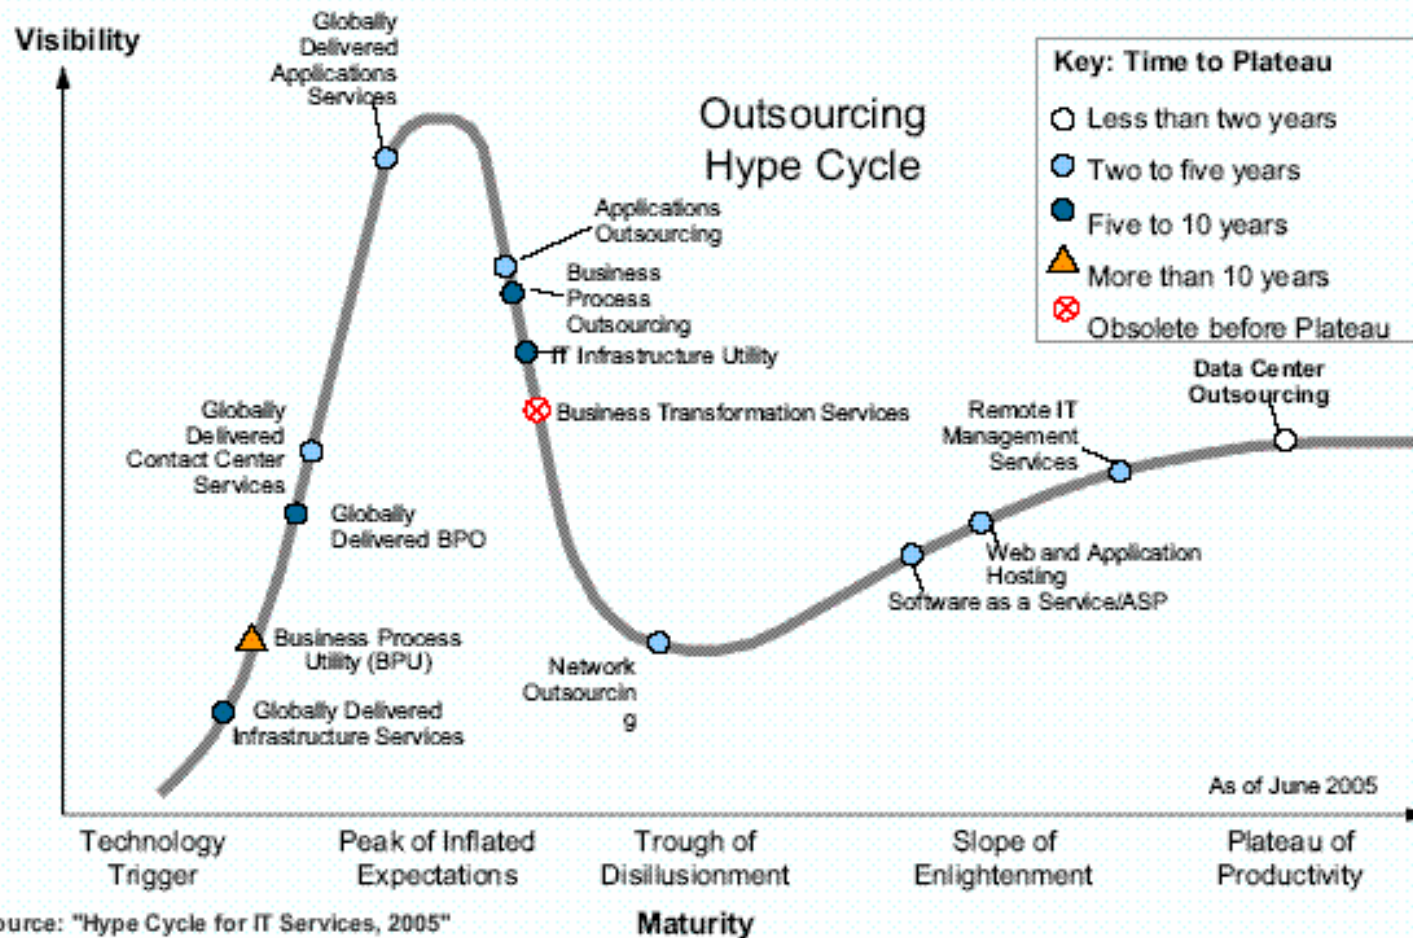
Visibility

Globally Delivered Applications Services

Outsourcing Hype Cycle

Key: Time to Plateau
Less than two years
Two to five years
Five to 10 years
More than 10 years
Obsolete before Plateau

Applications Outsourcing

Business Process Outsourcing

IT Infrastructure Utility

Business Transformation Services

Data Center Outsourcing

Remote IT Management Services

Globally Delivered Contact Center Services

Globally Delivered BPO

Web and Application Hosting

Software as a Service/ASP

Business Process Utility (BPU)

Network Outsourcin g

Globally Delivered Infrastructure Services

As of June 2005

Technology Trigger

Peak of Inflated Expectations

Trough of Disillusionment

Slope of Enlightenment

Plateau of Productivity

ource: "Hype Cycle for IT Services, 2005"

Maturity